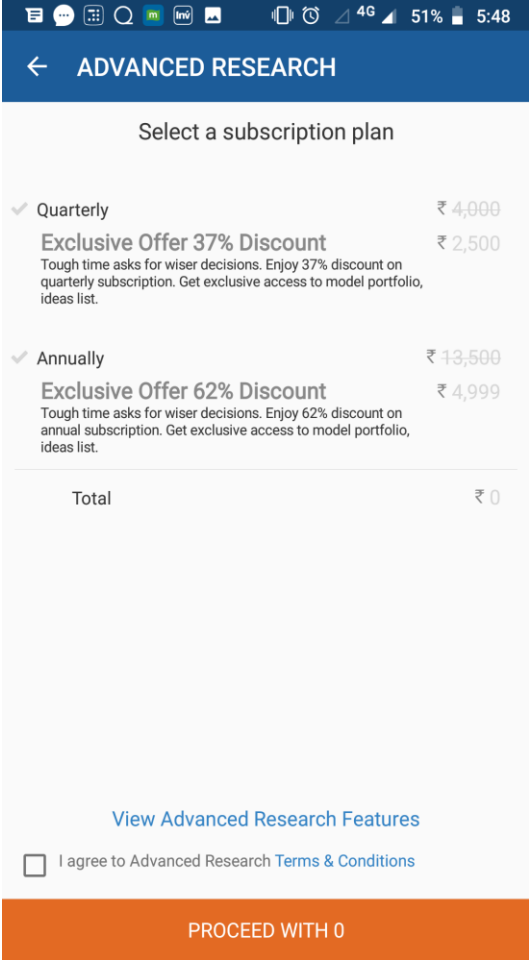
4G 51% 5:48

ADVANCED RESEARCH

Select a subscription plan

Quarterly ₹ ~~4,000~~

Exclusive Offer 37% Discount ₹ 2,500

Tough time asks for wiser decisions. Enjoy 37% discount on quarterly subscription. Get exclusive access to model portfolio, ideas list.

Annually ₹ ~~13,500~~

Exclusive Offer 62% Discount ₹ 4,999

Tough time asks for wiser decisions. Enjoy 62% discount on annual subscription. Get exclusive access to model portfolio, ideas list.

Total ₹ 0

View Advanced Research Features

I agree to Advanced Research Terms & Conditions

PROCEED WITH 0